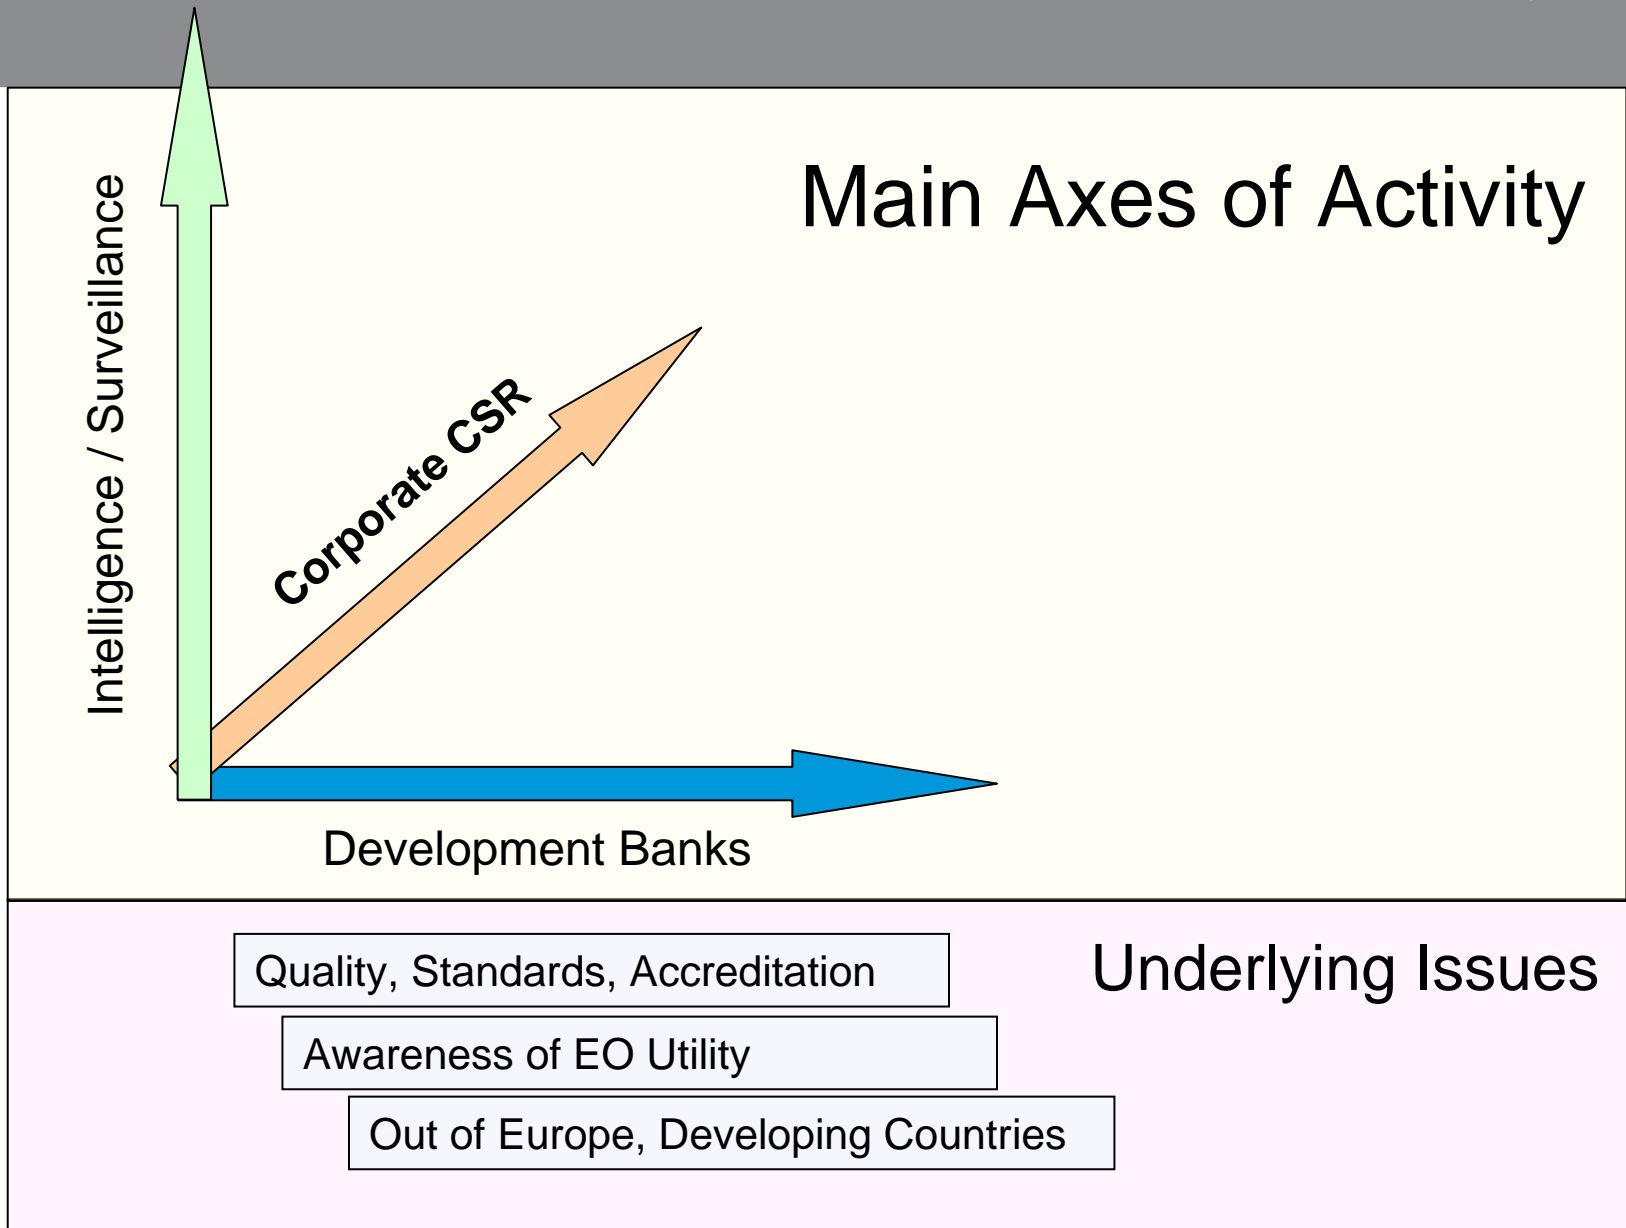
Main Axes of Activity

Intelligence / Surveillance

Corporate CSR

Development Banks

Underlying Issues

Quality, Standards, Accreditation

Awareness of EO Utility

Out of Europe, Developing Countries